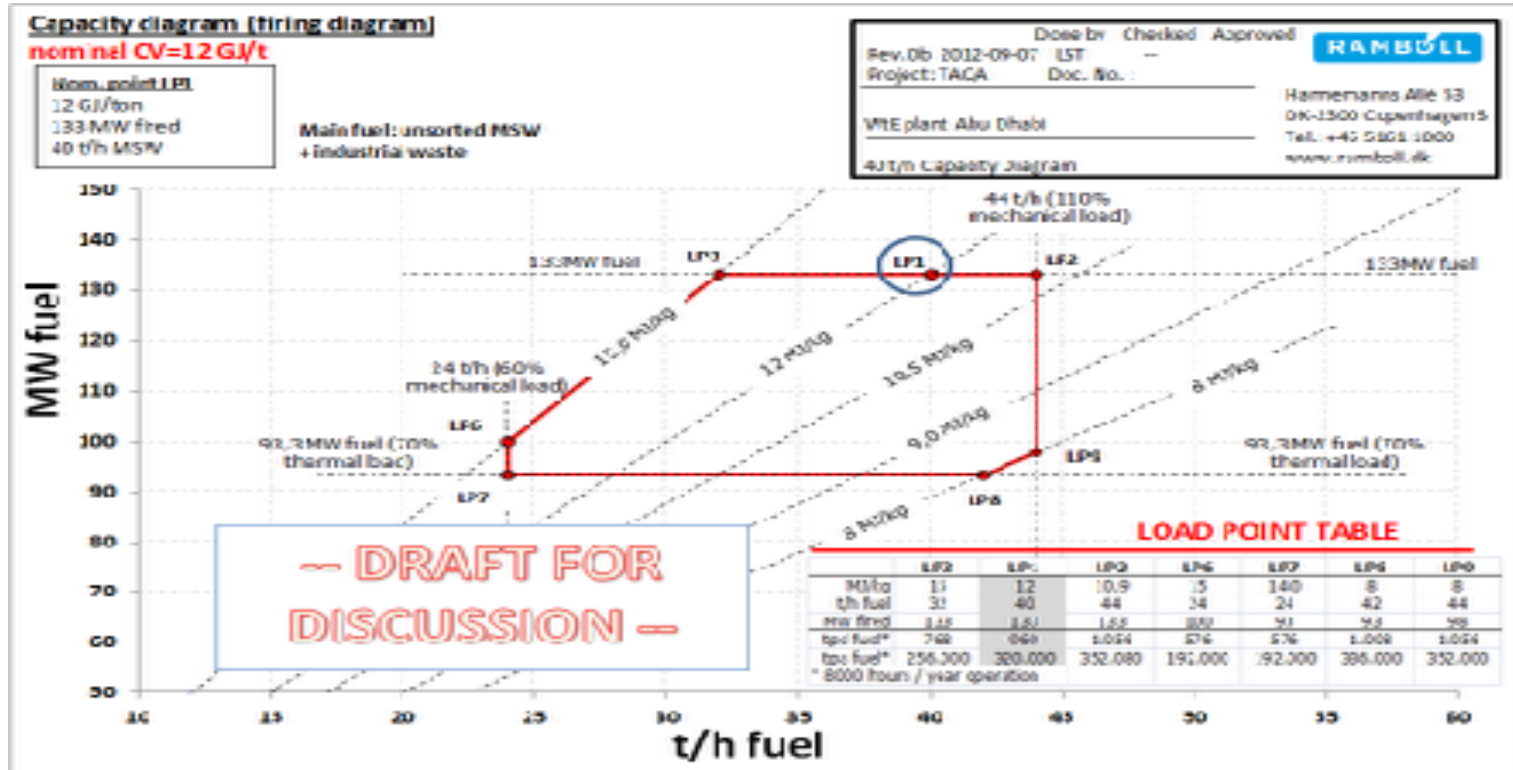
Capacity diagram (firing diagram)
nominel CV=12 GJ/t

Nom. point LP1
12 GJ/ton
133 MW fired
40 t/h MSW

Main fuel: unsorted MSW
+ industrial waste

| | Done by | Checked | Approved |
|---|---|---|---|
| Rev.0b 2012-09-07 | LST | -- | |
| Project: TACA | Doc. No.: | | |

RAMBOLL

Hannemanns Allé 53
DK-2300 Copenhagen S
Tel. +45 5161 1000
www.ramboll.dk

WtE plant Abu Dhabi

40t/h Capacity Diagram

MW fuel

t/h fuel

150
140
130
120
110
100
90
80
70
60
50

10 15 20 25 30 35 40 45 50 55 60

44 t/h (110% mechanical load)

133MW fuel

133MW fuel

LP3 LP1 LP2

13,9 MJ/kg
12 MJ/kg
10,5 MJ/kg
9,0 MJ/kg
8 MJ/kg
8 MJ/kg

24 t/h (60% mechanical load)

LP6

93,3MW fuel (70% thermal load)

93,3MW fuel (70% thermal load)

LP7 LP8 LP9

-- DRAFT FOR DISCUSSION --

LOAD POINT TABLE

| | LP2 | LP1 | LP3 | LP6 | LP7 | LP8 | LP9 |
|---|---|---|---|---|---|---|---|
| MJ/kg | 13 | 12 | 10.9 | 15 | 140 | 8 | 8 |
| t/h fuel | 32 | 40 | 44 | 24 | 24 | 42 | 44 |
| MW fired | 133 | 133 | 133 | 100 | 93 | 93 | 98 |
| tpd fuel* | 768 | 960 | 1.056 | 576 | 576 | 1.008 | 1.056 |
| tpy fuel* | 256.000 | 320.000 | 352.000 | 192.000 | 192.000 | 336.000 | 352.000 |

* 8000 hours / year operation